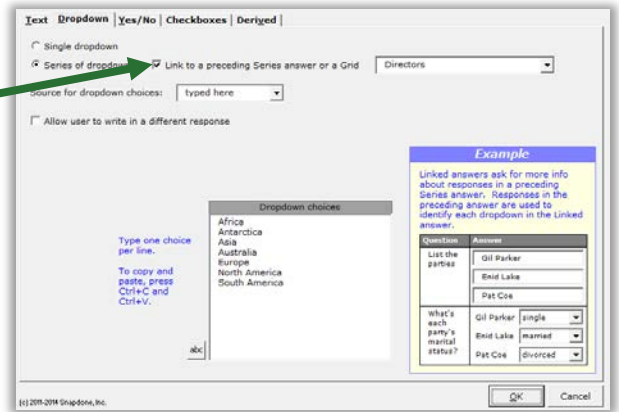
Text | Dropdown | Yes/No | Checkboxes | Derived

Single dropdown

Series of dropdo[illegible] Link to a preceding Series answer or a Grid | Directors

Source for dropdown choices: typed here

Allow user to write in a different response

Example

Linked answers ask for more info about responses in a preceding Series answer. Responses in the preceding answer are used to identify each dropdown in the Linked answer.

| Question | Answer |
|---|---|
| List the parties | Gil Parker<br>Enid Lake<br>Pat Coe |
| What's each party's marital status? | Gil Parker single<br>Enid Lake married<br>Pat Coe divorced |

Type one choice per line.

To copy and paste, press Ctrl+C and Ctrl+V.

Dropdown choices

Africa
Antarctica
Asia
Australia
Europe
North America
South America

abc

(c) 2011-2014 Snapdone, Inc.

OK

Cancel